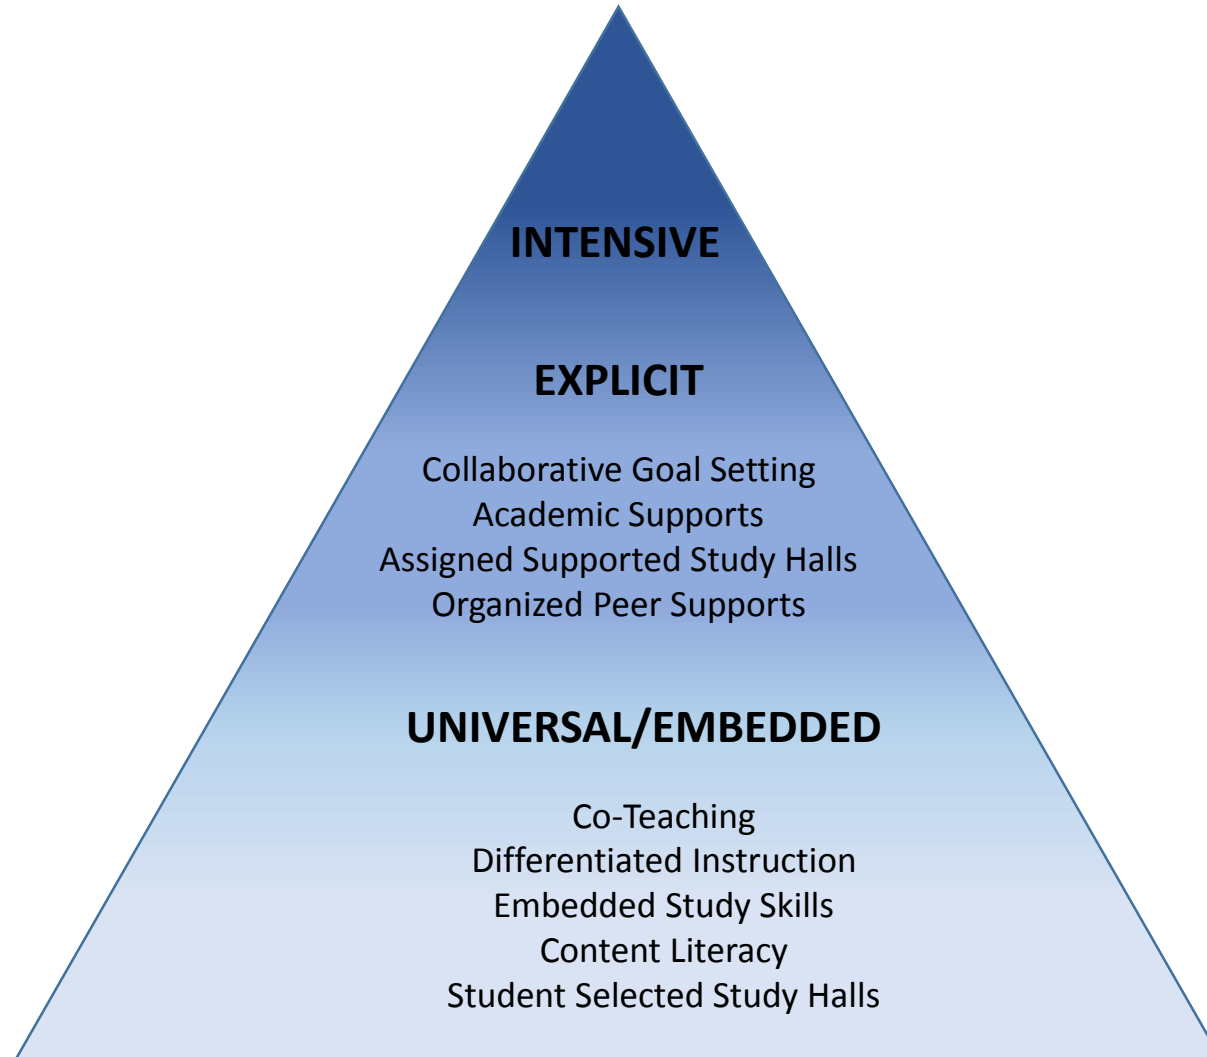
INTENSIVE

EXPLICIT

Collaborative Goal Setting
Academic Supports
Assigned Supported Study Halls
Organized Peer Supports

UNIVERSAL/EMBEDDED

Co-Teaching
Differentiated Instruction
Embedded Study Skills
Content Literacy
Student Selected Study Halls